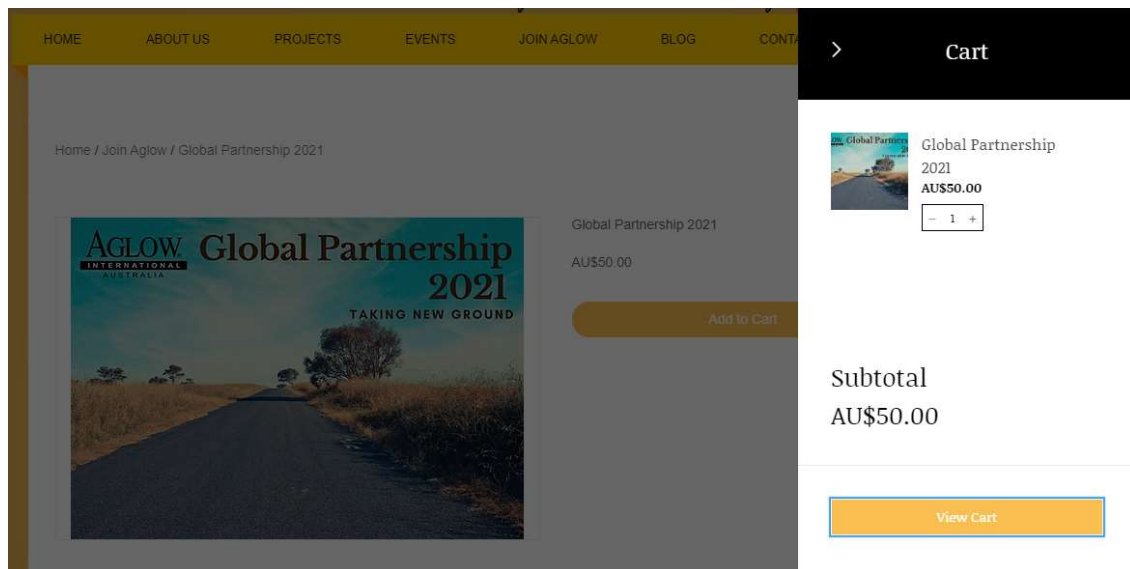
HOME ABOUT US PROJECTS EVENTS JOIN AGLOW BLOG CONT

Home / Join Aglow / Global Partnership 2021

AGLOW INTERNATIONAL AUSTRALIA Global Partnership 2021 TAKING NEW GROUND

Global Partnership 2021

AU$50.00

Add to Cart

Cart

Global Partners

Global Partnership 2021
AU$50.00

− 1 +

Subtotal
AU$50.00

View Cart